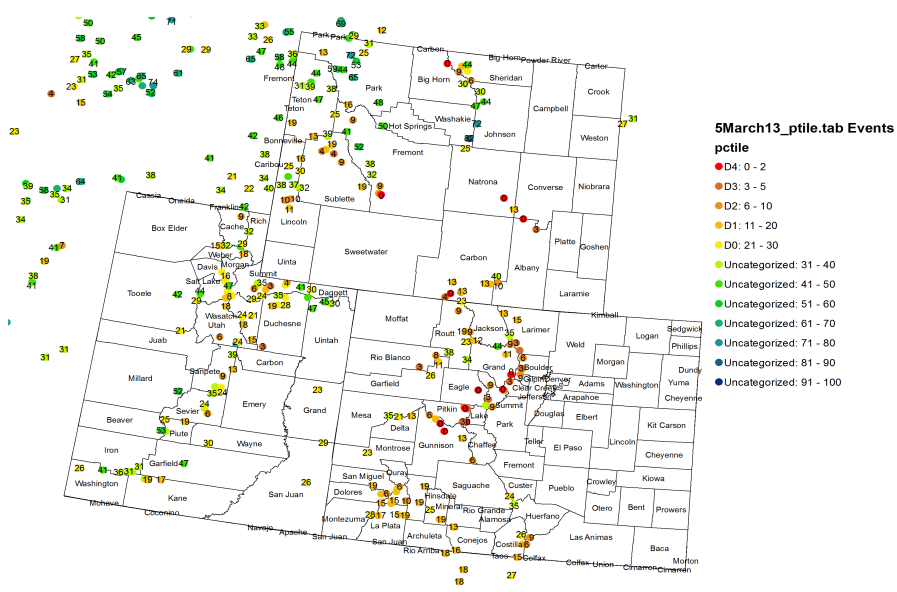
5March13_ptile.tab Events
pctile
D4: 0 - 2
D3: 3 - 5
D2: 6 - 10
D1: 11 - 20
D0: 21 - 30
Uncategorized: 31 - 40
Uncategorized: 41 - 50
Uncategorized: 51 - 60
Uncategorized: 61 - 70
Uncategorized: 71 - 80
Uncategorized: 81 - 90
Uncategorized: 91 - 100

Park
Carbon
Big Horn
Powder River
Carter
Big Horn
Sheridan
Crook
Fremont
Teton
Park
Campbell
Washakie
Johnson
Weston
Hot Springs
Bonneville
Caribou
Fremont
Natrona
Converse
Niobrara
Sublette
Cassia
Oneida
Franklin
Box Elder
Rich
Cache
Lincoln
Platte
Goshen
Sweetwater
Carbon
Albany
Weber
Davis
Morgan
Summit
Uinta
Laramie
Tooele
Salt Lake
Daggett
Wasatch
Utah
Duchesne
Uintah
Moffat
Routt
Jackson
Larimer
Kimball
Logan
Sedgwick
Phillips
Juab
Weld
Morgan
Rio Blanco
Grand
Boulder
Gilpin
Denver
Clear Creek
Adams
Washington
Yuma
Millard
Sanpete
Carbon
Garfield
Eagle
Jefferson
Arapahoe
Cheyenne
Emery
Grand
Mesa
Pitkin
Summit
Douglas
Elbert
Kit Carson
Sevier
Delta
Lake
Park
Beaver
Piute
Wayne
Gunnison
Chaffee
Teller
El Paso
Lincoln
Montrose
Fremont
Cheyenne
Iron
Garfield
San Miguel
Ouray
Custer
Pueblo
Crowley
Kiowa
Washington
Saguache
Dolores
Hinsdale
Mineral
Rio Grande
Alamosa
Otero
Bent
Prowers
Kane
San Juan
Montezuma
La Plata
San Juan
Archuleta
Huerfano
Mohave
Coconino
Conejos
Costilla
Las Animas
Navajo
Apache
San Juan
Rio Arriba
Taos
Colfax
Union
Cimarron
Baca
Morton
Cimarron